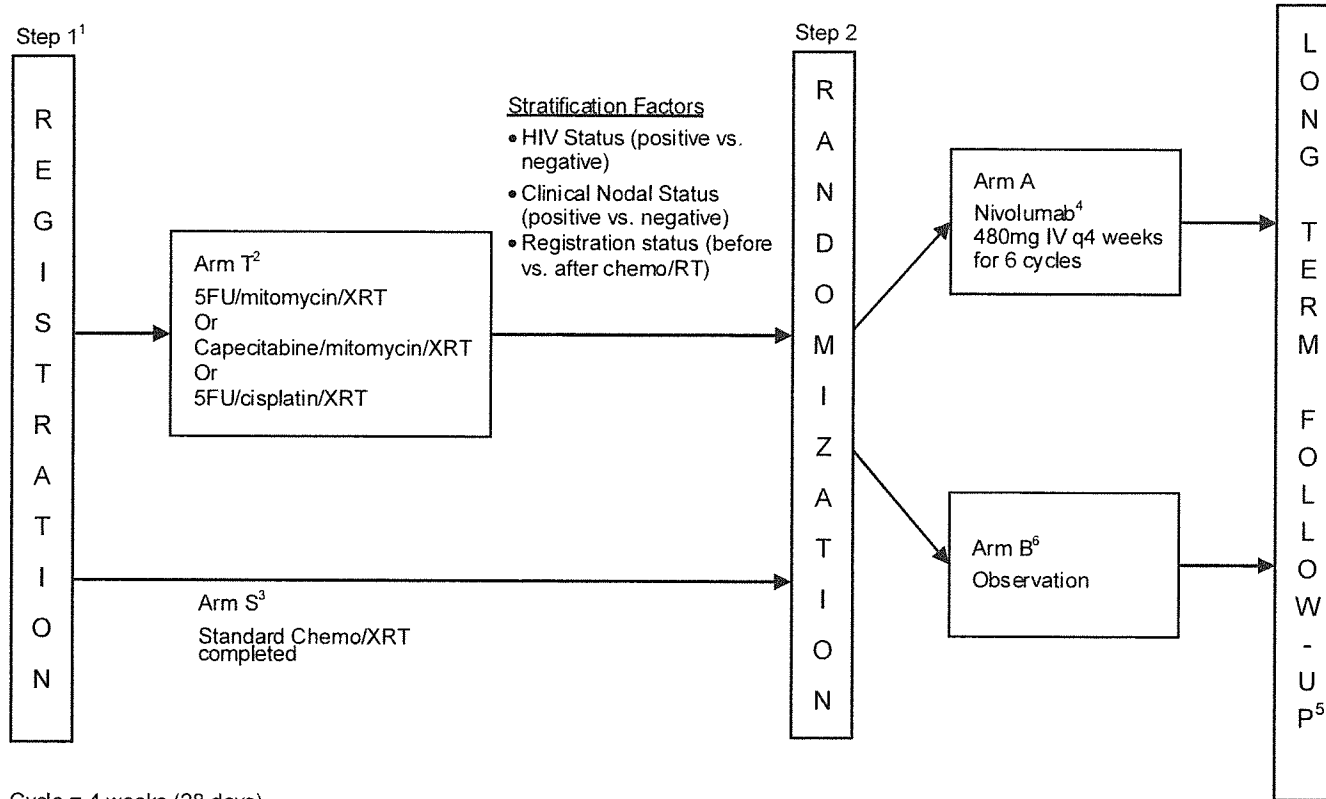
Step 1$^{1}$

REGISTRATION

Arm T$^{2}$
5FU/mitomycin/XRT
Or
Capecitabine/mitomycin/XRT
Or
5FU/cisplatin/XRT

Arm S$^{3}$
Standard Chemo/XRT completed

Stratification Factors
• HIV Status (positive vs. negative)
• Clinical Nodal Status (positive vs. negative)
• Registration status (before vs. after chemo/RT)

Step 2

RANDOMIZATION

Arm A
Nivolumab$^{4}$
480mg IV q4 weeks for 6 cycles

Arm B$^{6}$
Observation

LONG TERM FOLLOW-UP$^{5}$

Cycle = 4 weeks (28 days)